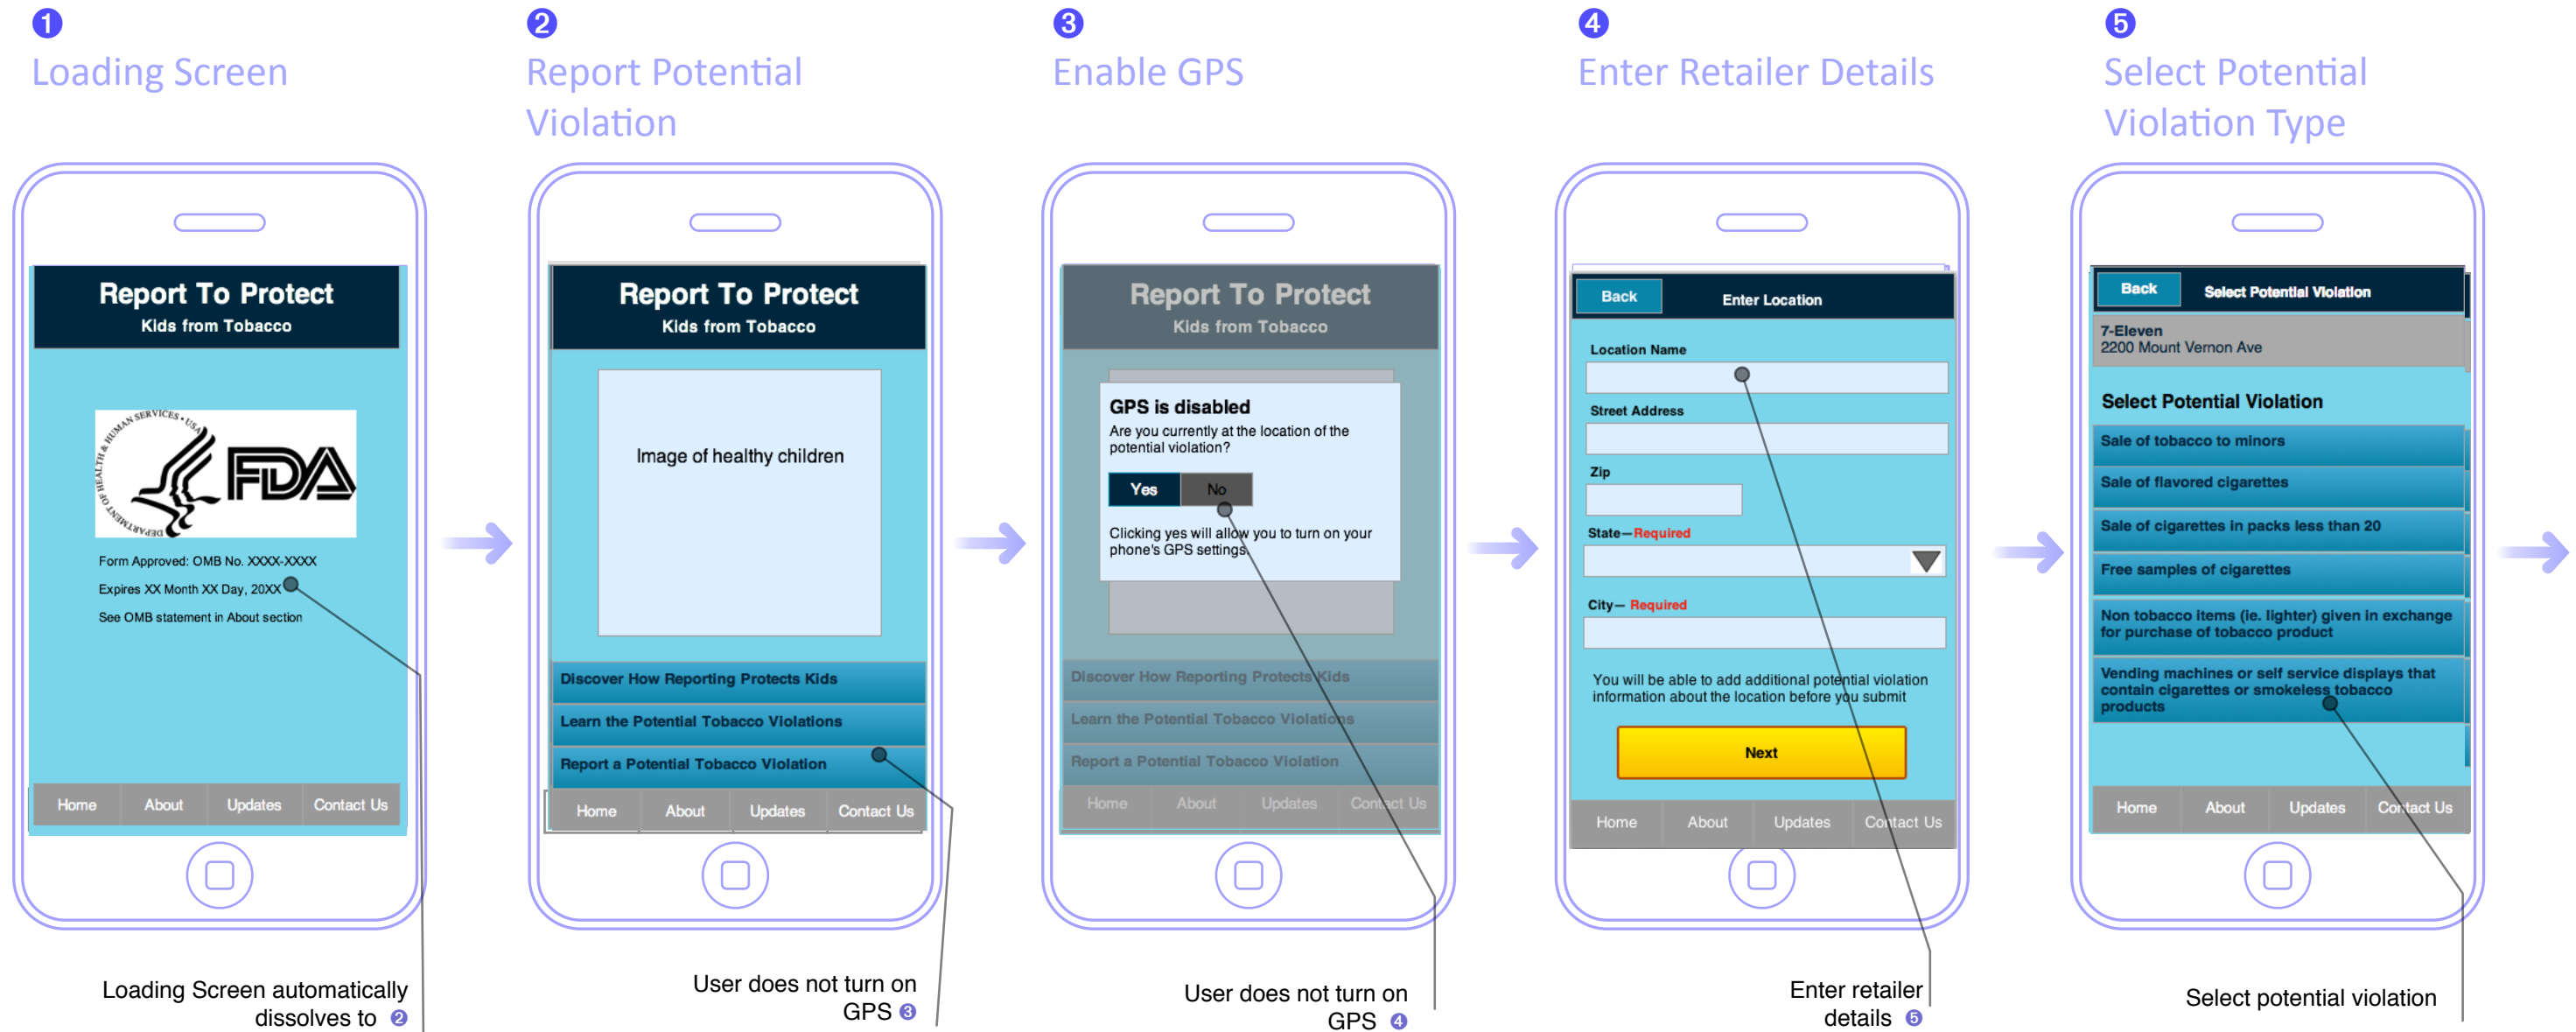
1
Loading Screen

Report To Protect
Kids from Tobacco

DEPARTMENT OF HEALTH & HUMAN SERVICES • USA
FDA

Form Approved: OMB No. XXXX-XXXX
Expires XX Month XX Day, 20XX
See OMB statement in About section

Home | About | Updates | Contact Us

Loading Screen automatically dissolves to 2

2
Report Potential Violation

Report To Protect
Kids from Tobacco

Image of healthy children

Discover How Reporting Protects Kids
Learn the Potential Tobacco Violations
Report a Potential Tobacco Violation

Home | About | Updates | Contact Us

User does not turn on GPS 3

3
Enable GPS

Report To Protect
Kids from Tobacco

GPS is disabled
Are you currently at the location of the potential violation?
Yes | No
Clicking yes will allow you to turn on your phone's GPS settings

Discover How Reporting Protects Kids
Learn the Potential Tobacco Violations
Report a Potential Tobacco Violation

Home | About | Updates | Contact Us

User does not turn on GPS 4

4
Enter Retailer Details

Back
Enter Location

Location Name
Street Address
Zip
State—Required
City— Required

You will be able to add additional potential violation information about the location before you submit

Next

Home | About | Updates | Contact Us

Enter retailer details 5

5
Select Potential Violation Type

Back
Select Potential Violation

7-Eleven
2200 Mount Vernon Ave

Select Potential Violation
Sale of tobacco to minors
Sale of flavored cigarettes
Sale of cigarettes in packs less than 20
Free samples of cigarettes
Non tobacco items (ie. lighter) given in exchange for purchase of tobacco product
Vending machines or self service displays that contain cigarettes or smokeless tobacco products

Home | About | Updates | Contact Us

Select potential violation